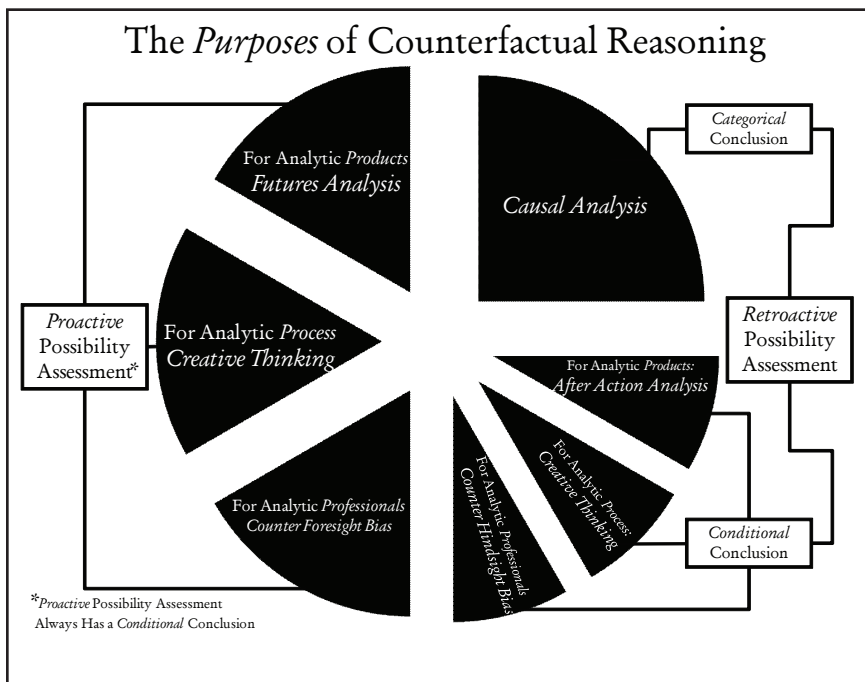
The Purposes of Counterfactual Reasoning

For Analytic Products
Futures Analysis

Causal Analysis

Categorical Conclusion

Proactive Possibility Assessment*

For Analytic Process
Creative Thinking

Retroactive Possibility Assessment

For Analytic Products:
After Action Analysis

For Analytic Process:
Creative Thinking

For Analytic Professionals
Counter Hindsight Bias

For Analytic Professionals
Counter Foresight Bias

Conditional Conclusion

*Proactive Possibility Assessment Always Has a Conditional Conclusion